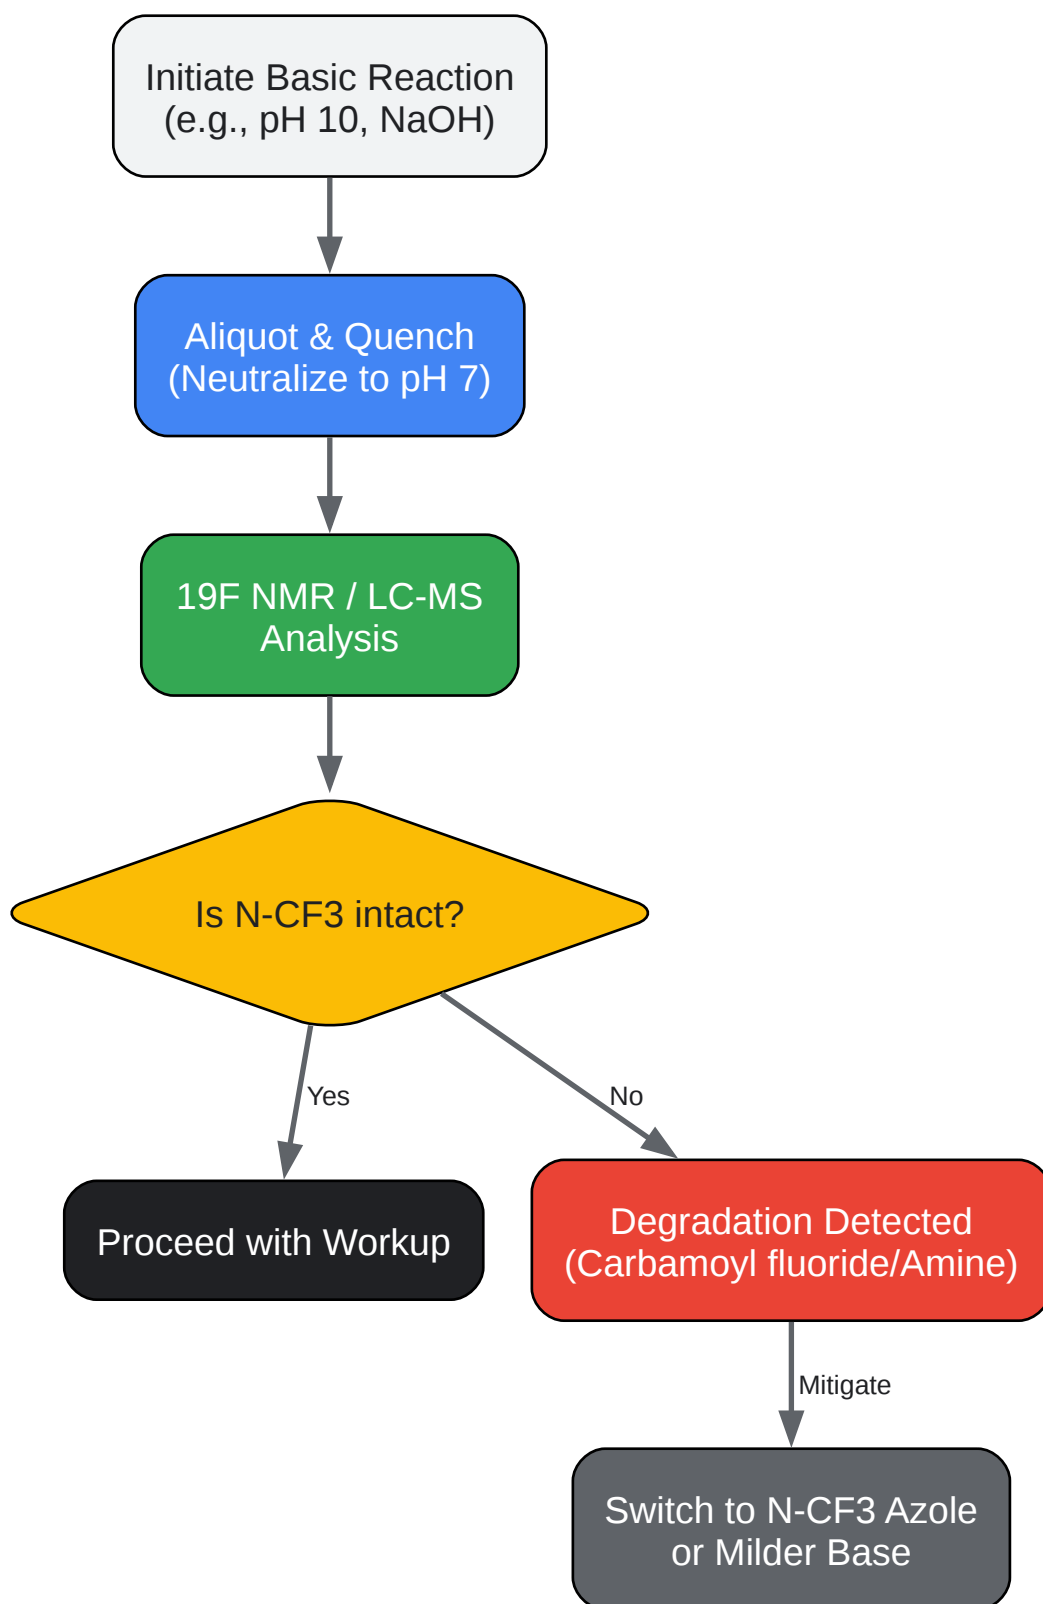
Initiate Basic Reaction
(e.g., pH 10, NaOH)

Aliquot & Quench
(Neutralize to pH 7)

19F NMR / LC-MS
Analysis

Is N-CF3 intact?

Yes

No

Proceed with Workup

Degradation Detected
(Carbamoyl fluoride/Amine)

Mitigate

Switch to N-CF3 Azole
or Milder Base